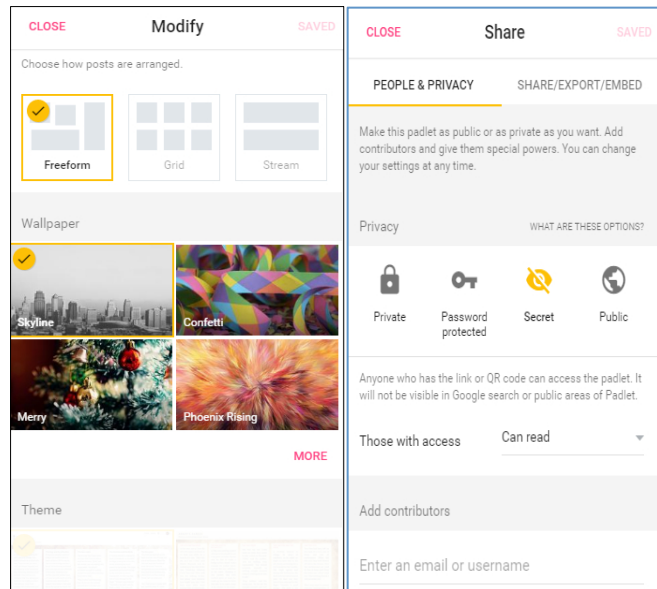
CLOSE

Modify

SAVED

Choose how posts are arranged.

Freeform

Grid

Stream

Wallpaper

Skyline

Confetti

Merry

Phoenix Rising

MORE

Theme

CLOSE

Share

SAVED

PEOPLE & PRIVACY

SHARE/EXPORT/EMBED

Make this padlet as public or as private as you want. Add contributors and give them special powers. You can change your settings at any time.

Privacy

WHAT ARE THESE OPTIONS?

Private

Password protected

Secret

Public

Anyone who has the link or QR code can access the padlet. It will not be visible in Google search or public areas of Padlet.

Those with access

Can read

Add contributors

Enter an email or username